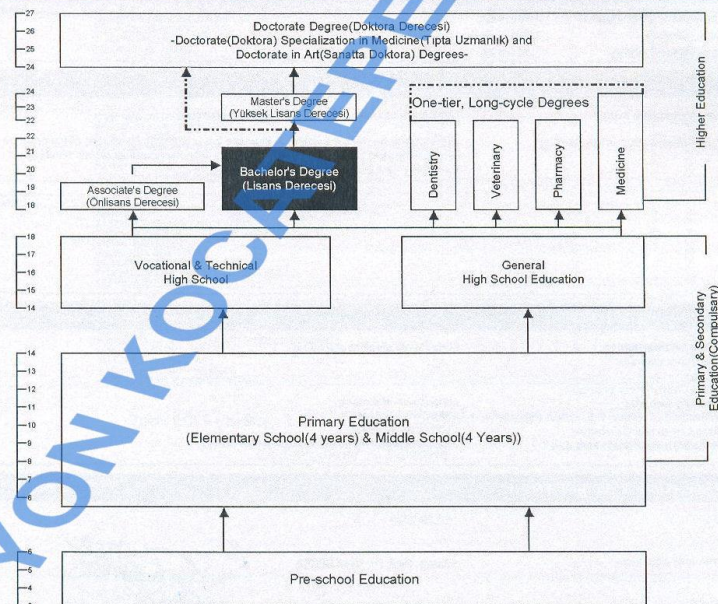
27
26
25
24

Doctorate Degree(Doktora Derecesi)
-Doctorate(Doktora) Specialization in Medicine(Tıpta Uzmanlık) and Doctorate in Art(Sanatta Doktora) Degrees-

24
23
22

Master's Degree
(Yüksek Lisans Derecesi)

One-tier, Long-cycle Degrees

22
21
20
19
18

Bachelor's Degree
(Lisans Derecesi)

Associate's Degree
(Önlisans Derecesi)

Dentistry

Veterinary

Pharmacy

Medicine

Higher Education

18
17
16
15
14

Vocational & Technical
High School

General
High School Education

14
13
12
11
10
9
8
7
6

Primary Education
(Elementary School(4 years) & Middle School(4 Years))

Primary & Secondary
Education(Compulsary)

6
5
4

Pre-school Education

YÖN KOCATEPE